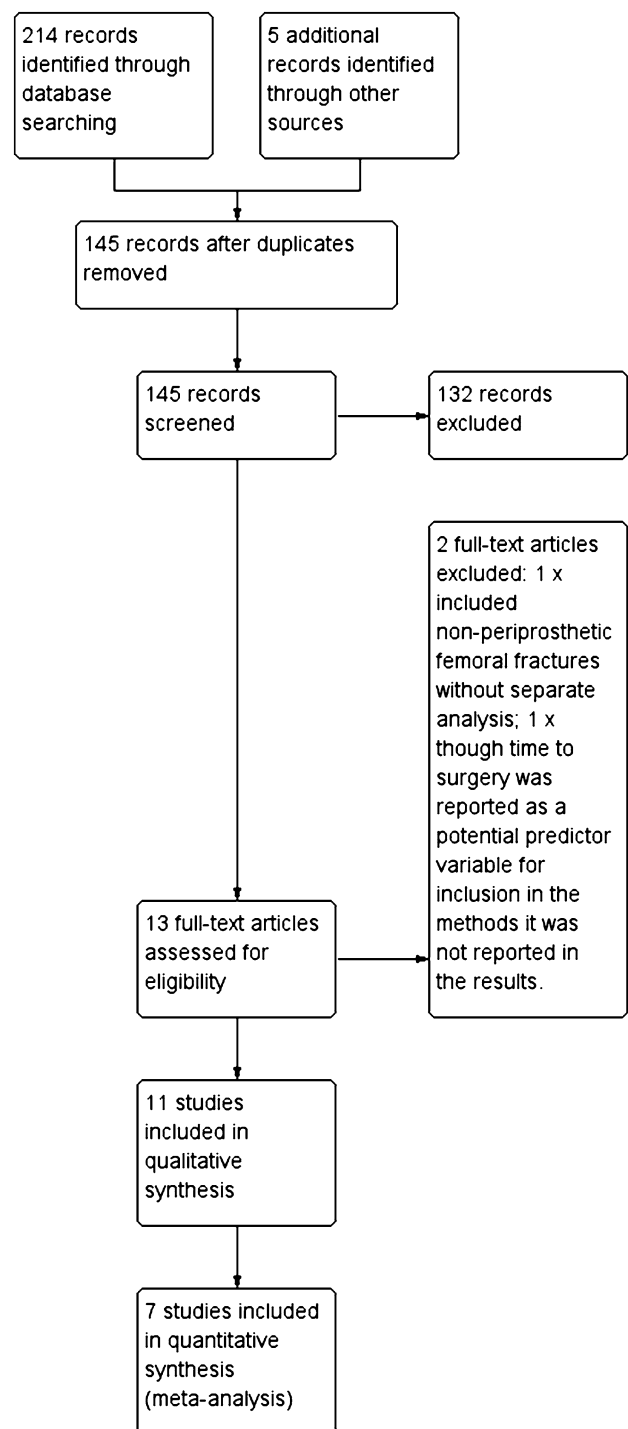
214 records identified through database searching

5 additional records identified through other sources

145 records after duplicates removed

145 records screened

132 records excluded

2 full-text articles excluded: 1 x included non-periprosthetic femoral fractures without separate analysis; 1 x though time to surgery was reported as a potential predictor variable for inclusion in the methods it was not reported in the results.

13 full-text articles assessed for eligibility

11 studies included in qualitative synthesis

7 studies included in quantitative synthesis (meta-analysis)